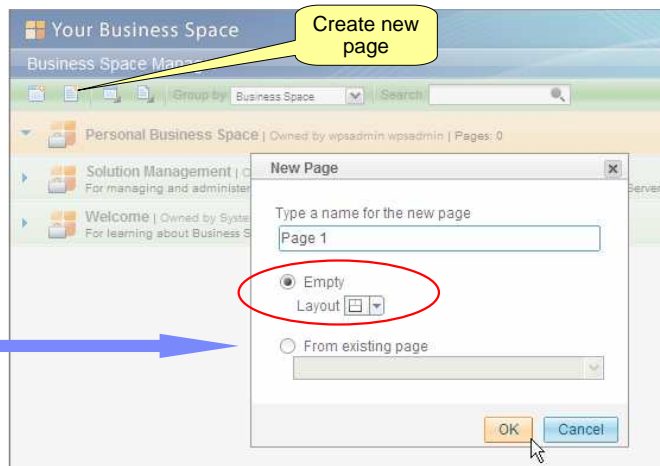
Your Business Space

Create new page

Business Space Mana

Group by Business Space

Search

Personal Business Space | Owned by wpsadmin wpsadmin | Pages: 0

Solution Management | O

For managing and administer

Server

Welcome | Owned by Syste

For learning about Business S

New Page

Type a name for the new page

Page 1

Empty

Layout

From existing page

OK

Cancel